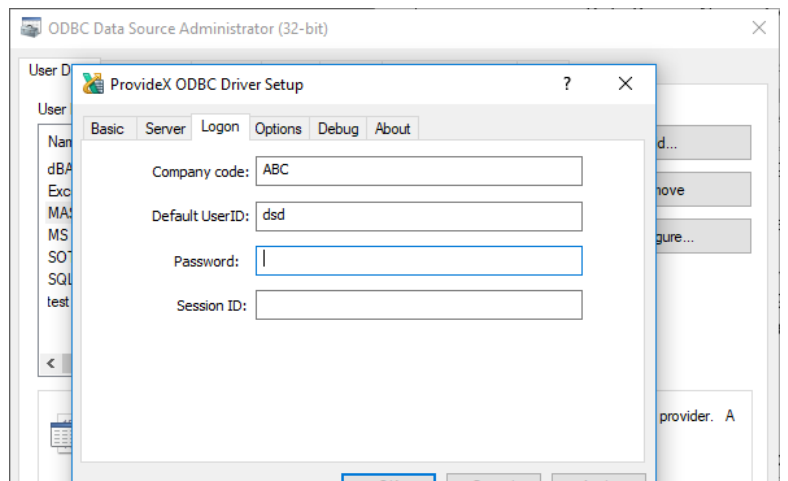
ODBC Data Source Administrator (32-bit)

User D

User

Nam
dBA
Exc
MA
MS
SOT
SQL
test

d...
nove
gure...

provider. A

ProvideX ODBC Driver Setup

?

Basic
Server
Logon
Options
Debug
About

Company code: ABC

Default UserID: dsd

Password:

Session ID: